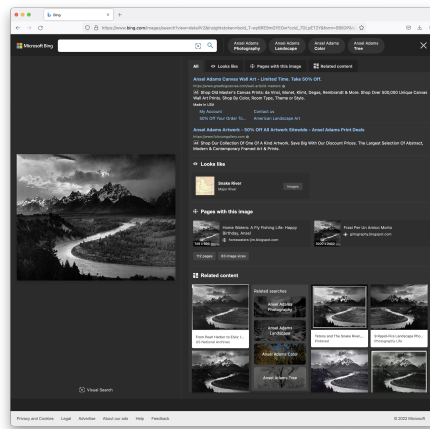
Bing

https://www.bing.com/images/search?view=detailV2&insightstoken=bcid_T-wp6MDNmDYHI...

Microsoft Bing

Ansel Adams Photography

Ansel Adams Landscape

Ansel Adams Color

Ansel Adams Tree

All

Looks like

Pages with this image

Related content

Ansel Adams Canvas Wall Art - Limited Time. Take 50% Off.

Ad Shop Old Master's Canvas Prints: da Vinci, Monet, Klimt, Degas, Rembrandt & More. Shop Over 500,000 Unique Canvas Wall Art Prints. Shop By Color, Room Type, Theme or Style. Made in USA

My Account

Contact us

50% Off Your Order To...

American Landscape Art

Ansel Adams Artwork - 50% Off All Artwork Sitewide - Ansel Adams Print Deals

Ad Shop Our Collection Of One Of A Kind Artwork. Save Big With Our Discount Prices. The Largest Selection Of Abstract, Modern & Contemporary Framed Art & Prints.

Looks like

Snake River

Major River

Images

Pages with this image

Home Waters: A Fly Fishing Life - Happy Birthday, Ansel

Frost Per Un Amico Morto

112 pages

All image sizes

Related content

Related searches

Ansel Adams Photography

Ansel Adams Lo-Nature

Ansel Adams Color

Ansel Adams Tree

Visual Search

Privacy and Cookies

Legal

Advertise

About our ads

Help

Feedback

© 2022 Microsoft